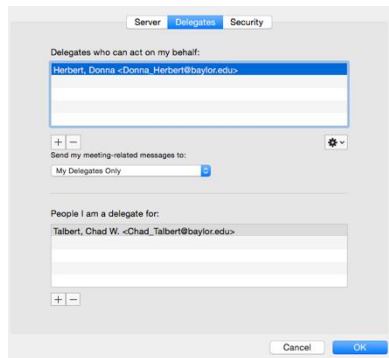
Server Delegates Security

Delegates who can act on my behalf:

Herbert, Donna <Donna_Herbert@baylor.edu>

+ −

Send my meeting-related messages to:

My Delegates Only

People I am a delegate for:

Talbert, Chad W. <Chad_Talbert@baylor.edu>

+ −

Cancel OK